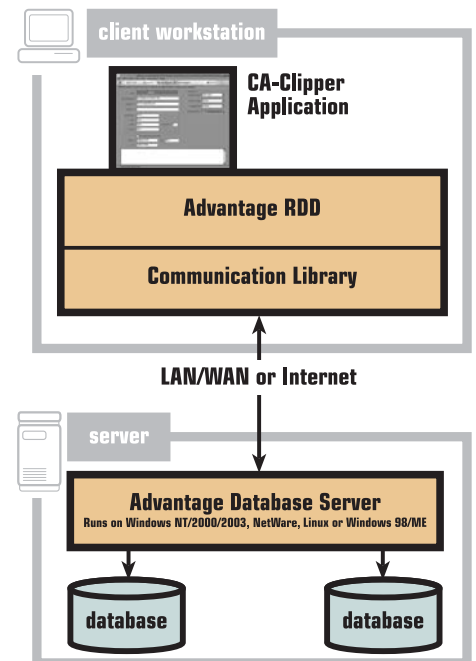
client workstation

CA-Clipper Application

Advantage RDD

Communication Library

LAN/WAN or Internet

server

Advantage Database Server

Runs on Windows NT/2000/2003, NetWare, Linux or Windows 98/ME

database

database